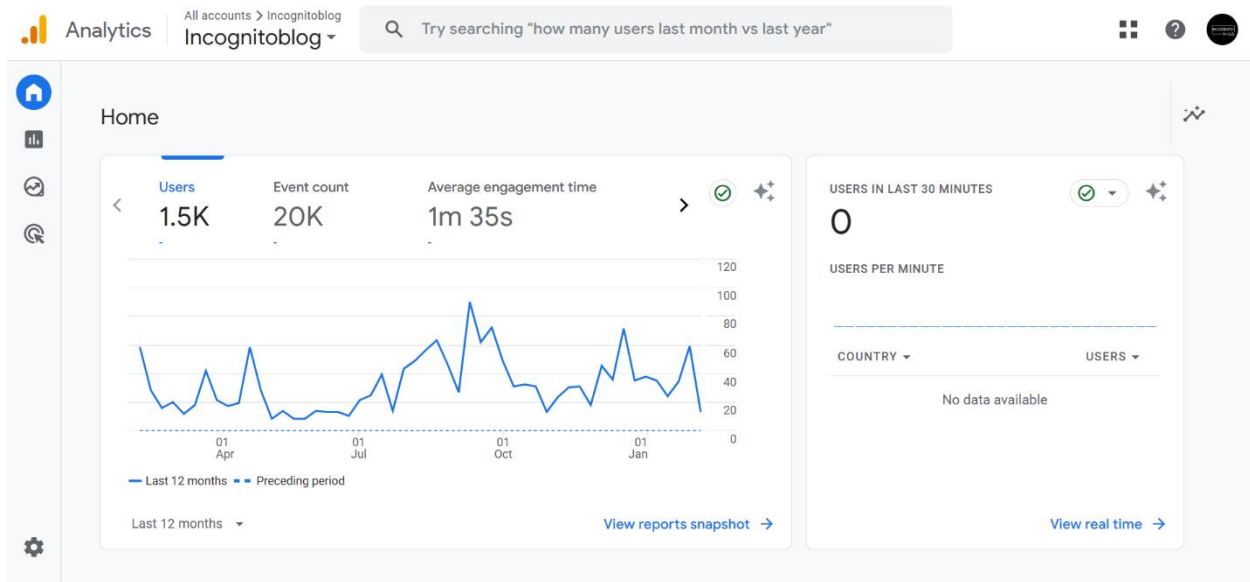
Analytics
All accounts > Incognitoblog
Incognitoblog
Try searching "how many users last month vs last year"

Home

Users
1.5K
Event count
20K
Average engagement time
1m 35s

120
100
80
60
40
20
0

01
Apr
01
Jul
01
Oct
01
Jan

Last 12 months
Preceding period

Last 12 months
View reports snapshot →

USERS IN LAST 30 MINUTES
0
USERS PER MINUTE
COUNTRY
USERS
No data available
View real time →